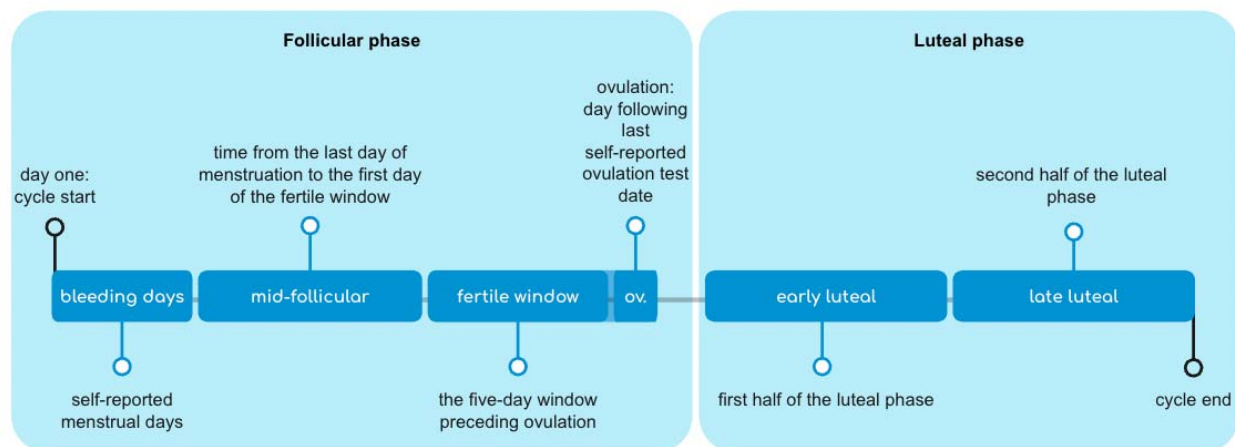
Follicular phase

Luteal phase

day one: cycle start

time from the last day of menstruation to the first day of the fertile window

ovulation: day following last self-reported ovulation test date

second half of the luteal phase

bleeding days

mid-follicular

fertile window

ov.

early luteal

late luteal

self-reported menstrual days

the five-day window preceding ovulation

first half of the luteal phase

cycle end